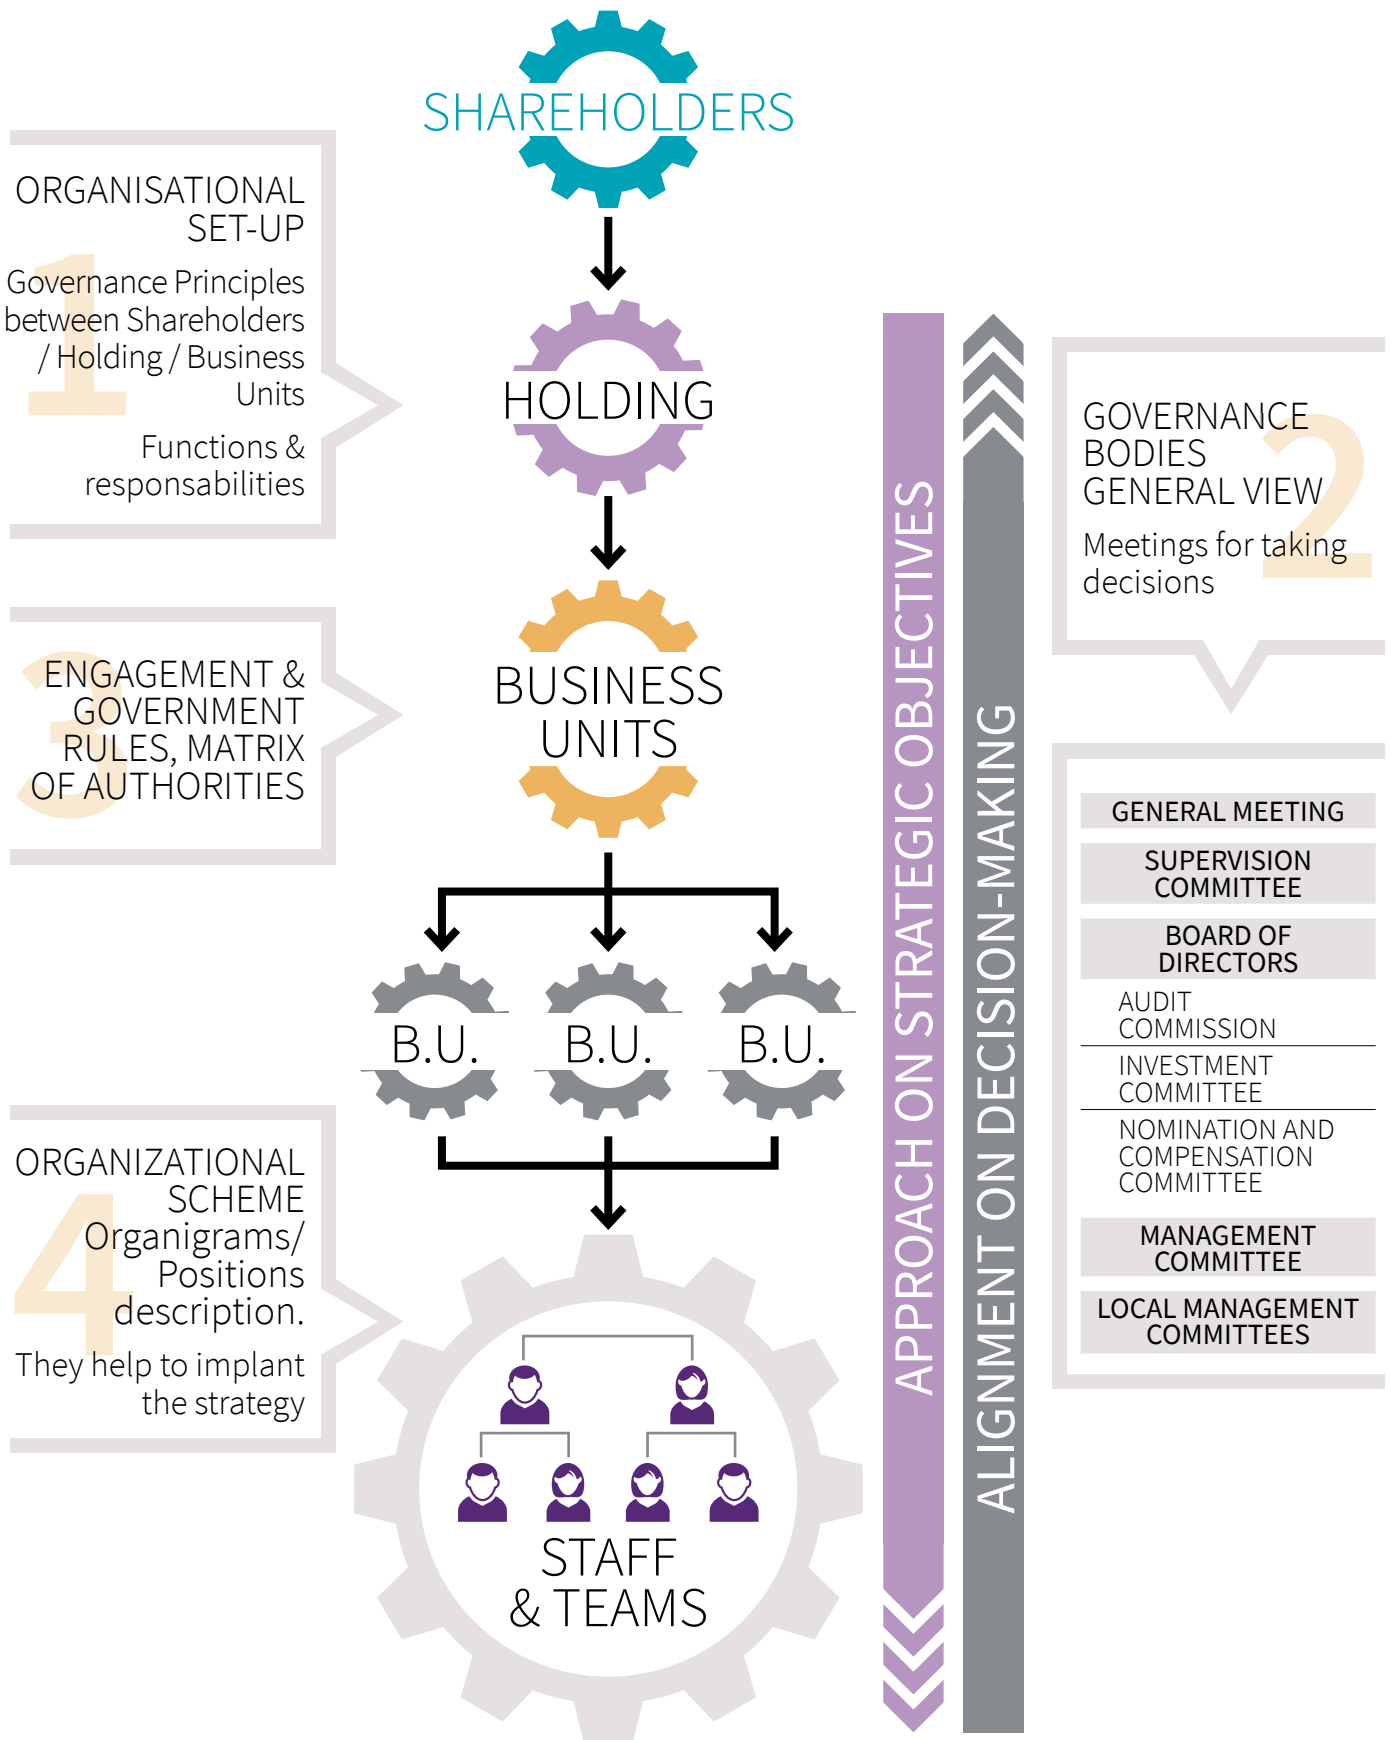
SHAREHOLDERS

HOLDING

BUSINESS UNITS

B.U.

B.U.

B.U.

STAFF & TEAMS

1

ORGANISATIONAL SET-UP

Governance Principles between Shareholders / Holding / Business Units

Functions & responsabilities

3

ENGAGEMENT & GOVERNMENT RULES, MATRIX OF AUTHORITIES

4

ORGANIZATIONAL SCHEME Organigrams/ Positions description.

They help to implant the strategy

APPROACH ON STRATEGIC OBJECTIVES

ALIGNMENT ON DECISION-MAKING

2

GOVERNANCE BODIES GENERAL VIEW

Meetings for taking decisions

GENERAL MEETING

SUPERVISION COMMITTEE

BOARD OF DIRECTORS

AUDIT COMMISSION

INVESTMENT COMMITTEE

NOMINATION AND COMPENSATION COMMITTEE

MANAGEMENT COMMITTEE

LOCAL MANAGEMENT COMMITTEES